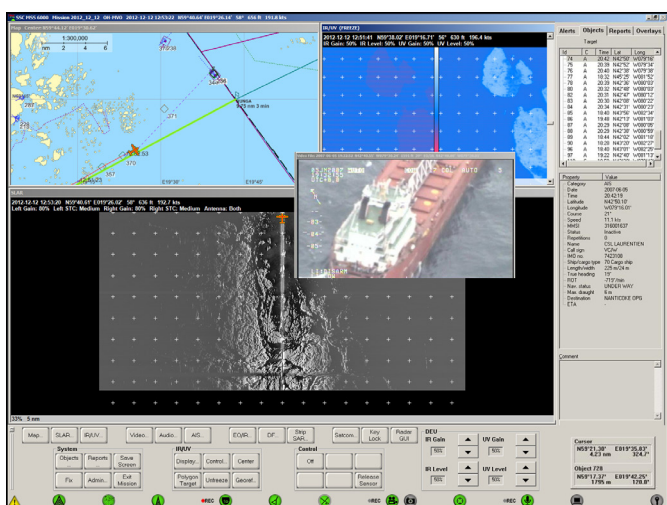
SSC MSS 6000 Mission 2012_12_12 OH-MVD 2012-12-12 12:53:20 N59°40.64' E019°26.16' 58° 656 ft 191.8 kts

Map - Centre: N59°44.12' E019°36.62'

1:300,000

nm 2 4 6

Alerts Objects Reports Overlays

Target

| Id | C | Time | Lat | Long |
|---|---|---|---|---|
| 74 | A | 20:42 | N42°50' | W079°16' |
| 75 | A | 20:39 | N42°49' | W079°24' |
| 76 | A | 20:40 | N42°46' | W079°39' |
| 77 | A | 18:32 | N45°25' | W081°52' |
| 79 | A | 20:28 | N42°36' | W080°09' |
| 80 | A | 20:32 | N42°48' | W080°02' |
| 81 | A | 20:31 | N42°47' | W080°13' |
| 82 | A | 20:28 | N42°38' | W080°22' |
| 83 | A | 20:34 | N42°31' | W080°37' |
| 85 | A | 19:40 | N43°16' | W082°34' |
| 86 | A | 19:49 | N43°17' | W082°17' |
| 87 | A | 20:29 | N42°37' | W080°11' |
| 88 | A | 20:29 | N42°38' | W080°59' |
| 89 | A | 18:44 | N42°52' | W081°10' |
| 90 | A | 18:29 | N43°27' | W080°22' |
| 96 | A | 19:49 | N43°01' | W082°05' |
| 97 | A | 19:22 | N42°40' | W080°13' |

IR/UV (FREEZE)

2012-12-12 12:51:41 N59°38.02' E019°16.71' 56° 630 ft 196.4 kts

IR Gain: 50% IR Level: 50% UV Gain: 50% UV Level: 50%

SLAR

2012-12-12 12:53:20 N59°40.64' E019°26.02' 58° 656 ft 192.7 kts

Left Gain: 80% Left STC: Medium Right Gain: 80% Right STC: Medium Antenna: Both

| Property | Value |
|---|---|
| Category | AIS |
| Date | 2007-06-05 |
| Time | 20:42:19 |
| Latitude | N42°50.10' |
| Longitude | W079°16.01' |
| Course | 21° |
| Speed | 11.1 kts |
| MMSI | 316001637 |
| Status | Inactive |
| Repetitions | 0 |
| Name | CSL LAURENTIEN |
| Call sign | VCJW |
| IMO no. | 7423108 |
| Ship/Cargo type | 70 Cargo ship |
| Length/width | 225 m/24 m |
| True heading | 15° |
| ROT | -717°/min |
| Nav. status | UNDER WAY |
| Max. draught | 8 m |
| Destination | NANTICOKE OPG |
| ETA | |

Comment

33% 5 nm

Map... SLAR... IR/UV... Video... Audio... AIS... EO/IR... DF... Strip SAR... Selcom... Key Lock Radar GUI

System: Objects Reports Save Screen Fix Admin... Exit Mission

IR/UV: Display... Control... Center Polygon Target Unfreeze Georef...

Control: Off Release Sensor

DEU
IR Gain 50%
UV Gain 50%
IR Level 50%
UV Level 50%

Cursor
N59°21.38' E019°35.03'
4.23 nm 324.7°

Object 729
N59°17.37' E019°42.25'
1795 m 178.8°

REC REC REC